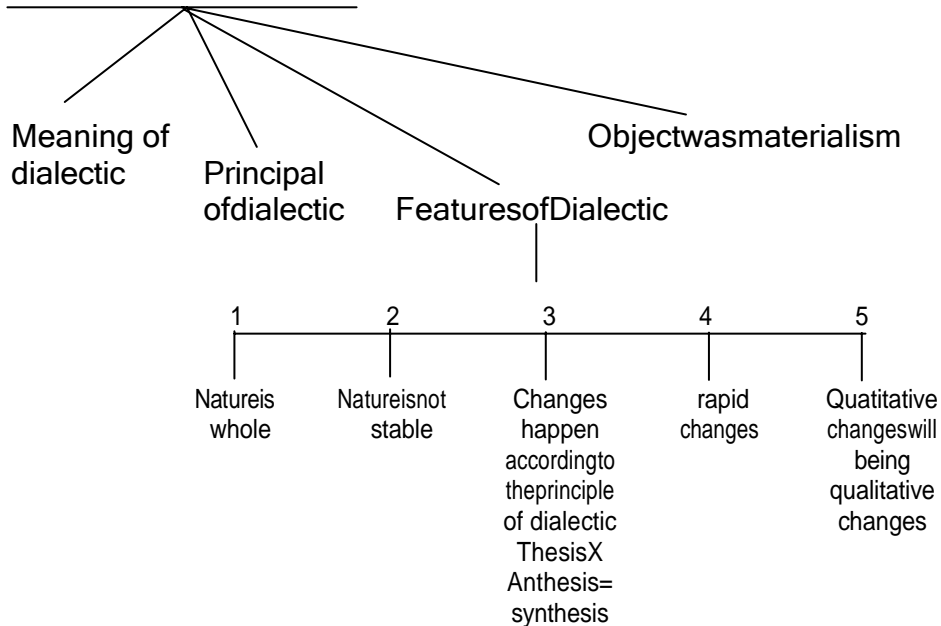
Meaning of dialectic

Principal ofdialectic

FeaturesofDialectic

Objectwasmaterialism

1

Natureis whole

2

Natureisnot stable

3

Changes happen accordingto theprinciple of dialectic ThesisX Anthesis= synthesis

4

rapid changes

5

Quatitative changeswill being qualitative changes